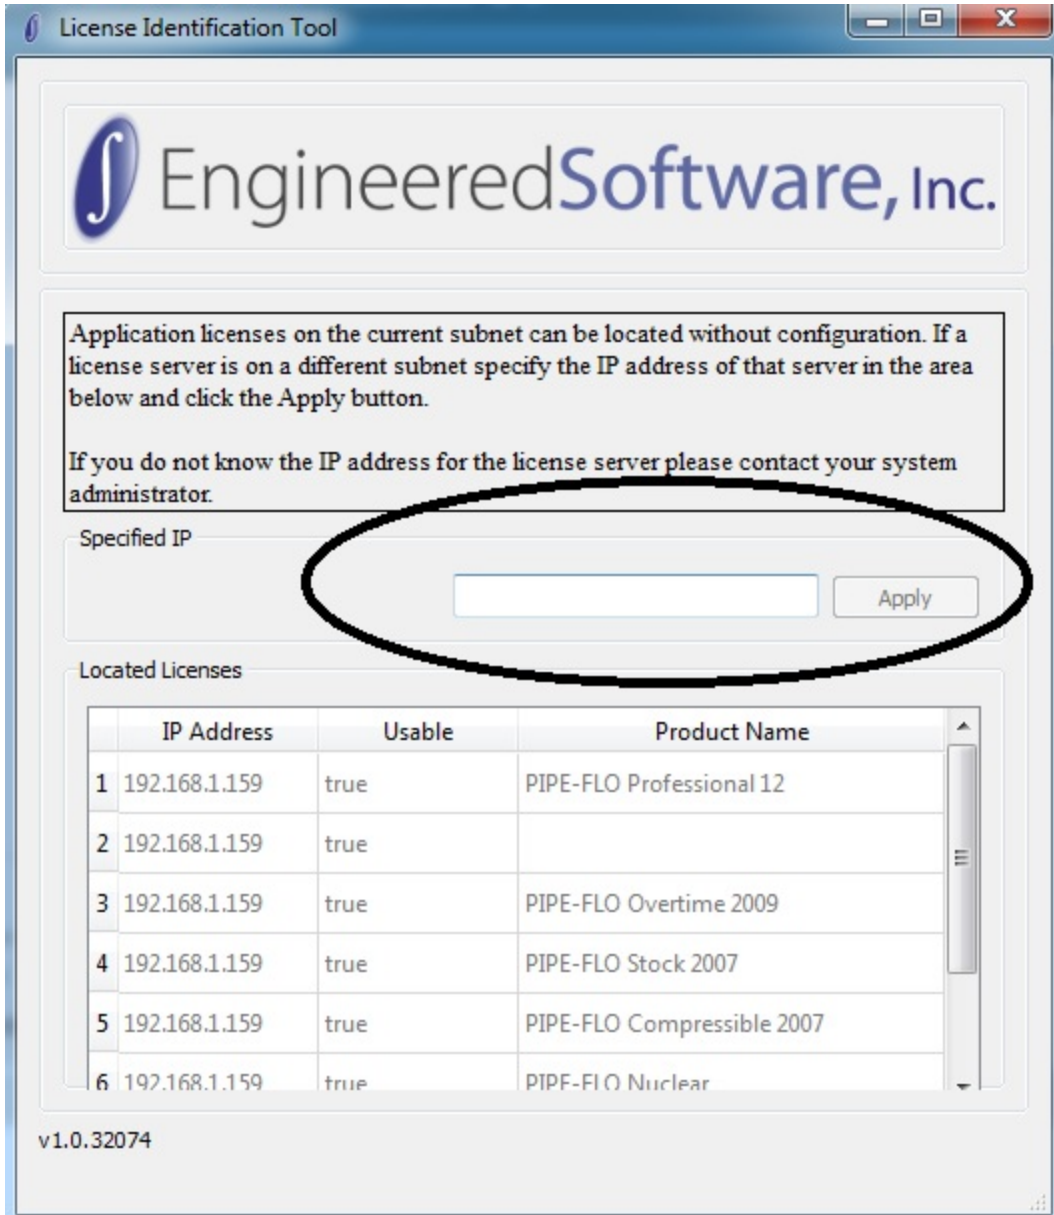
License Identification Tool

EngineeredSoftware, Inc.

Application licenses on the current subnet can be located without configuration. If a license server is on a different subnet specify the IP address of that server in the area below and click the Apply button.

If you do not know the IP address for the license server please contact your system administrator.

Specified IP

Apply

Located Licenses

| | IP Address | Usable | Product Name |
|---|---|---|---|
| 1 | 192.168.1.159 | true | PIPE-FLO Professional 12 |
| 2 | 192.168.1.159 | true | |
| 3 | 192.168.1.159 | true | PIPE-FLO Overtime 2009 |
| 4 | 192.168.1.159 | true | PIPE-FLO Stock 2007 |
| 5 | 192.168.1.159 | true | PIPE-FLO Compressible 2007 |
| 6 | 192.168.1.159 | true | PIPE-FLO Nuclear |

v1.0.32074